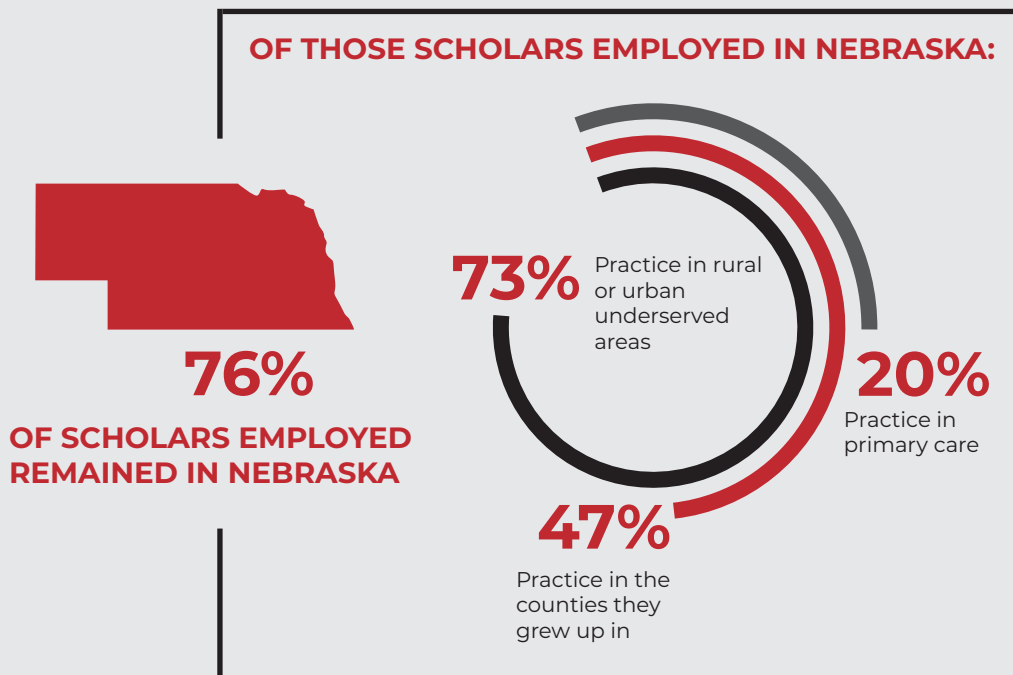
OF THOSE SCHOLARS EMPLOYED IN NEBRASKA:

76%

OF SCHOLARS EMPLOYED REMAINED IN NEBRASKA

73% Practice in rural or urban underserved areas

20% Practice in primary care

47% Practice in the counties they grew up in